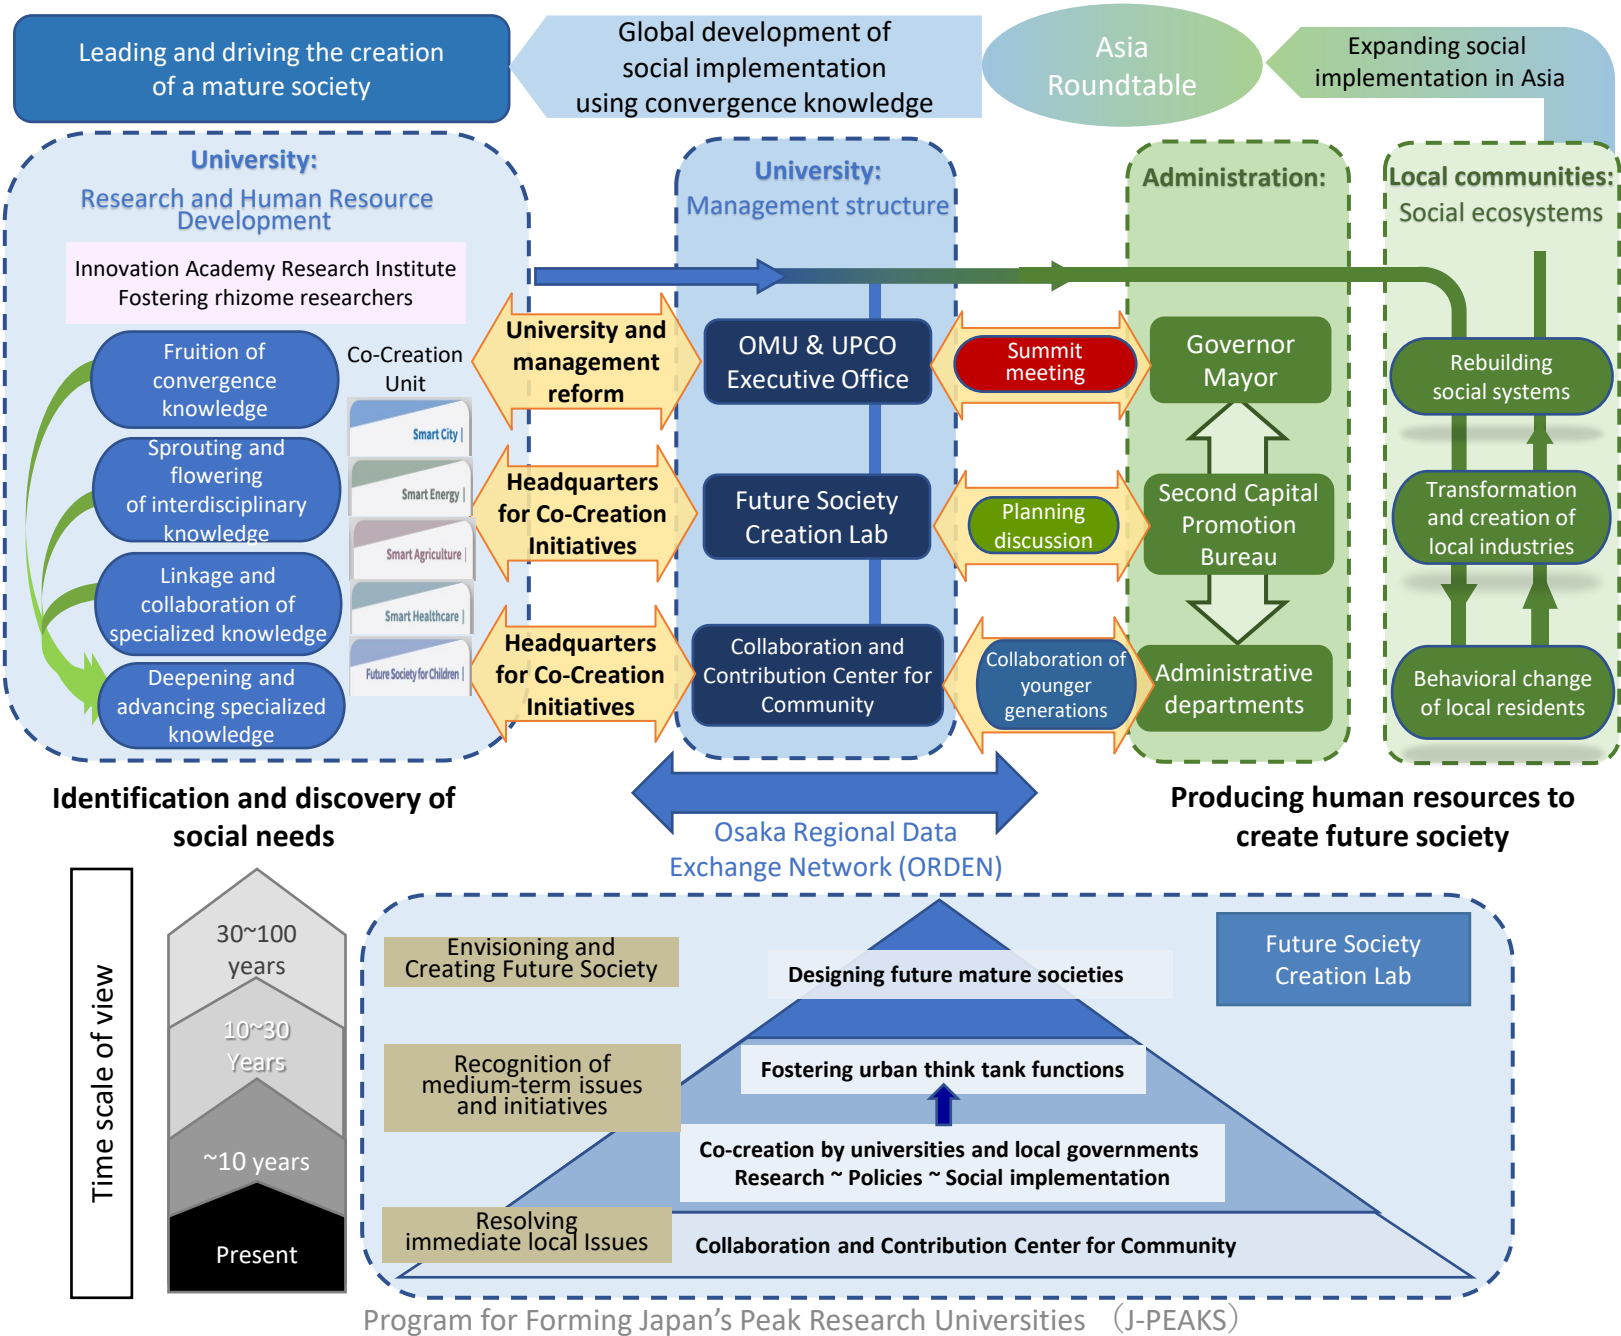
Leading and driving the creation of a mature society

Global development of social implementation using convergence knowledge

Asia Roundtable

Expanding social implementation in Asia

University:
Research and Human Resource Development

Innovation Academy Research Institute
Fostering rhizome researchers

Fruition of convergence knowledge

Sprouting and flowering of interdisciplinary knowledge

Linkage and collaboration of specialized knowledge

Deepening and advancing specialized knowledge

Co-Creation Unit

Smart City

Smart Energy

Smart Agriculture

Smart Healthcare

Future Society for Children

University and management reform

Headquarters for Co-Creation Initiatives

Headquarters for Co-Creation Initiatives

University:
Management structure

OMU & UPCO Executive Office

Future Society Creation Lab

Collaboration and Contribution Center for Community

Summit meeting

Planning discussion

Collaboration of younger generations

Administration:

Governor Mayor

Second Capital Promotion Bureau

Administrative departments

Local communities:
Social ecosystems

Rebuilding social systems

Transformation and creation of local industries

Behavioral change of local residents

Identification and discovery of social needs

Osaka Regional Data Exchange Network (ORDEN)

Producing human resources to create future society

Time scale of view

30~100 years

10~30 Years

~10 years

Present

Envisioning and Creating Future Society

Recognition of medium-term issues and initiatives

Resolving immediate local Issues

Designing future mature societies

Fostering urban think tank functions

Co-creation by universities and local governments
Research ~ Policies ~ Social implementation

Collaboration and Contribution Center for Community

Future Society Creation Lab

Program for Forming Japan’s Peak Research Universities （J-PEAKS）